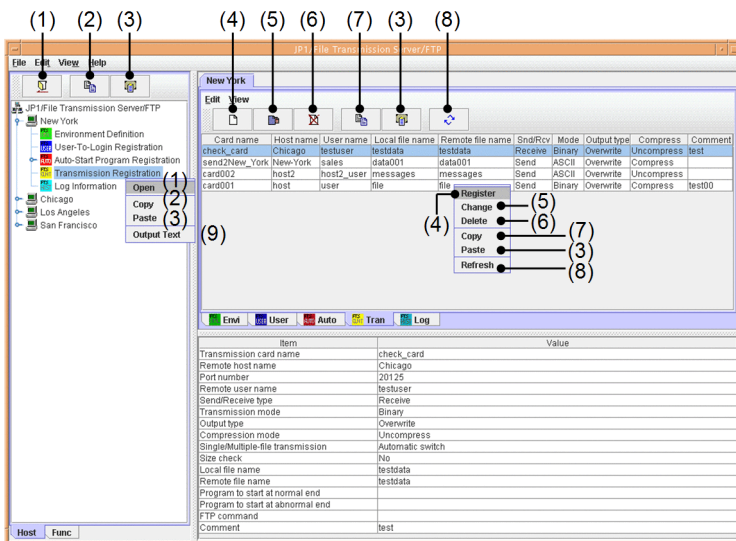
(1) (2) (3) (4) (5) (6) (7) (3) (8)

JP1/File Transmission Server/FTP

File Edit View Help

JP1/File Transmission Server/FTP
New York
Environment Definition
User-To-Login Registration
Auto-Start Program Registration
Transmission Registration
Log Information
Chicago
Los Angeles
San Francisco

Open (1)
Copy (2)
Paste (3)
Output Text (9)

Host Func

New York

Edit View

| Card name | Host name | User name | Local file name | Remote file name | Snd/Rcv | Mode | Output type | Compress | Comment |
|---|---|---|---|---|---|---|---|---|---|
| check_card | Chicago | testuser | testdata | testdata | Receive | Binary | Overwrite | Uncompress | test |
| send2New_York | New-York | sales | data001 | data001 | Send | ASCII | Overwrite | Compress | |
| card002 | host2 | host2_user | messages | messages | Send | ASCII | Overwrite | Uncompress | |
| card001 | host | user | file | file | Send | Binary | Overwrite | Compress | test00 |

(4) Register
Change (5)
Delete (6)
Copy (7)
Paste (3)
Refresh (8)

Envi User Auto Tran Log

| Item | Value |
|---|---|
| Transmission card name | check_card |
| Remote host name | Chicago |
| Port number | 20125 |
| Remote user name | testuser |
| Send/Receive type | Receive |
| Transmission mode | Binary |
| Output type | Overwrite |
| Compression mode | Uncompress |
| Single/Multiple-file transmission | Automatic switch |
| Size check | No |
| Local file name | testdata |
| Remote file name | testdata |
| Program to start at normal end | |
| Program to start at abnormal end | |
| FTP command | |
| Comment | test |